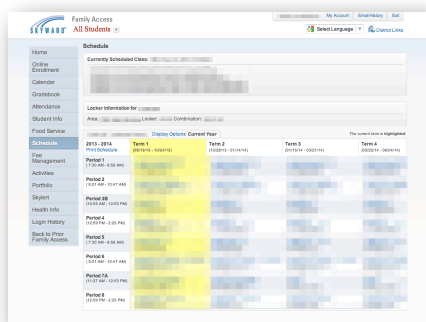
SKYWARD

Family Access
All Students

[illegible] My Account Email History Exit

Select Language District Links

Home
Online Enrollment
Calendar
Gradebook
Attendance
Student Info
Food Service
Schedule
Fee Management
Activities
Portfolio
Skylert
Health Info
Login History
Back to Prior Family Access

Schedule

Currently Scheduled Class: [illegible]

Locker Information for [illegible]
Area: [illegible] Locker: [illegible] Combination: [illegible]

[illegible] Display Options Current Year

The current term is highlighted

| 2013 - 2014 Print Schedule | Term 1 (08/19/13 - 10/24/13) | Term 2 (10/28/13 - 01/14/14) | Term 3 (01/15/14 - 03/21/14) | Term 4 (03/25/14 - 06/04/14) |
|---|---|---|---|---|
| Period 1 (7:30 AM - 8:56 AM) | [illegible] | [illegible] | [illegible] | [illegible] |
| Period 2 (9:01 AM - 10:47 AM) | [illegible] | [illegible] | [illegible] | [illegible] |
| Period 3B (10:53 AM - 12:03 PM) | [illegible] | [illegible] | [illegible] | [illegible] |
| Period 4 (12:50 PM - 2:20 PM) | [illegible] | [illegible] | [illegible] | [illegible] |
| Period 5 (7:30 AM - 8:56 AM) | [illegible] | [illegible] | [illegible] | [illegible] |
| Period 6 (9:01 AM - 10:47 AM) | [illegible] | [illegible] | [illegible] | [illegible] |
| Period 7A (11:07 AM - 12:03 PM) | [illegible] | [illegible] | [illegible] | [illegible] |
| Period 8 (12:50 PM - 2:20 PM) | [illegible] | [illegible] | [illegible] | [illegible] |